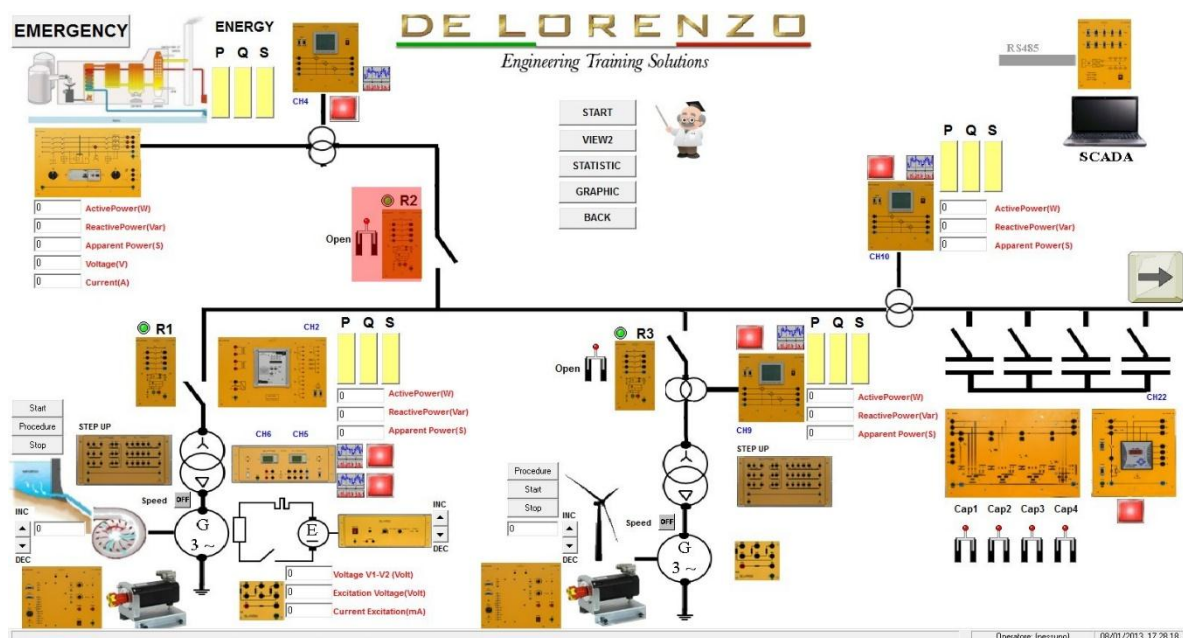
EMERGENCY

ENERGY
P Q S

CH4

DE LORENZO
Engineering Training Solutions

RS485

SCADA

START
VIEW2
STATISTIC
GRAPHIC
BACK

0 ActivePower(W)
0 ReactivePower(Var)
0 Apparent Power(S)
0 Voltage(V)
0 Current(A)

R2
Open

P Q S
CH10
0 ActivePower(W)
0 ReactivePower(Var)
0 Apparent Power(S)

R1
CH2
P Q S
0 ActivePower(W)
0 ReactivePower(Var)
0 Apparent Power(S)

Start
Procedure
Stop
STEP UP
CH6 CH5

Speed OFF
INC
0
DEC
G
3 ~
E
INC
DEC

0 Voltage V1-V2 (Volt)
0 Excitation Voltage(Volt)
0 Current Excitation(mA)

R3
Open
P Q S
CH9
0 ActivePower(W)
0 ReactivePower(Var)
0 Apparent Power(S)
STEP UP

Procedure
Start
Stop
0
INC
DEC
Speed OFF
G
3 ~

CH22
Cap1 Cap2 Cap3 Cap4

Operatore: (nessuno) 08/01/2013 17.28.18